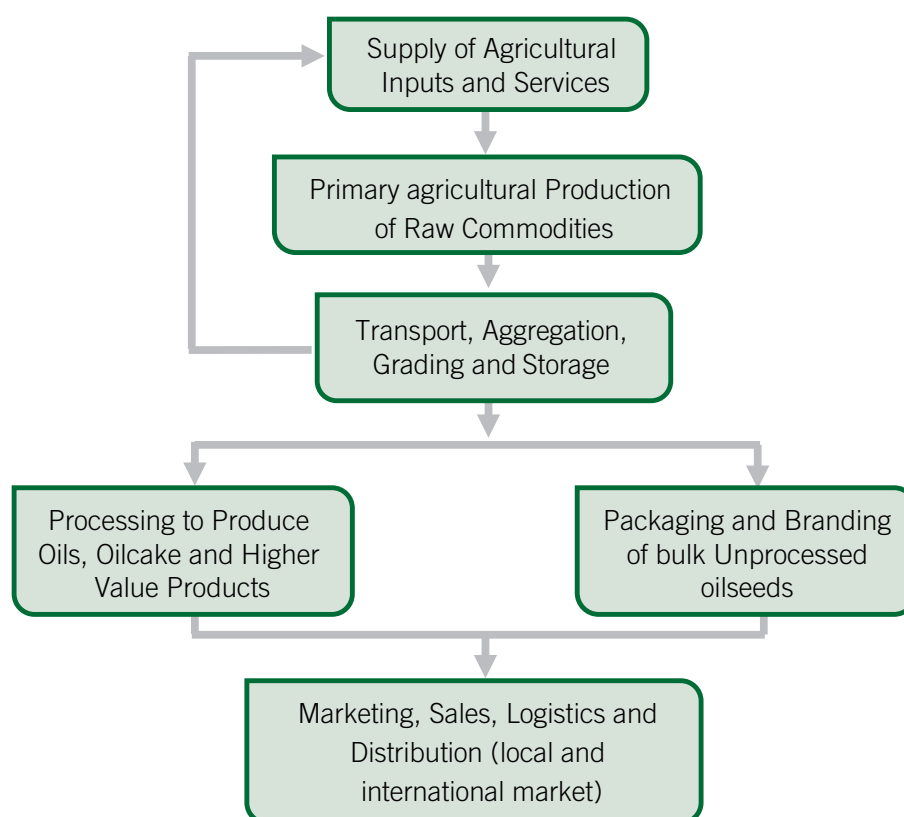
Supply of Agricultural Inputs and Services

Primary agricultural Production of Raw Commodities

Transport, Aggregation, Grading and Storage

Processing to Produce Oils, Oilcake and Higher Value Products

Packaging and Branding of bulk Unprocessed oilseeds

Marketing, Sales, Logistics and Distribution (local and international market)